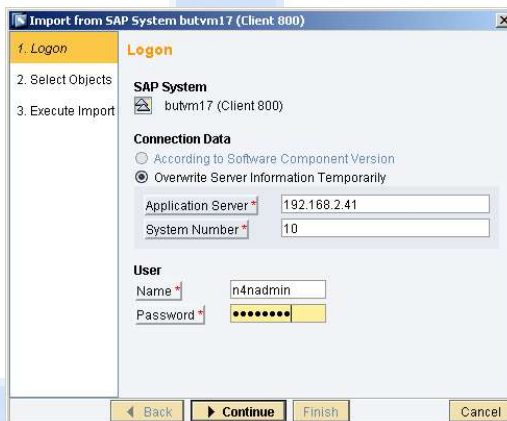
Import from SAP System butvm17 (Client 800)

1. Logon
2. Select Objects
3. Execute Import

Logon

SAP System
butvm17 (Client 800)

Connection Data
According to Software Component Version
Overwrite Server Information Temporarily

Application Server * 192.168.2.41
System Number * 10

User
Name * n4nadmin
Password * ••••••••

◀ Back ▶ Continue Finish Cancel